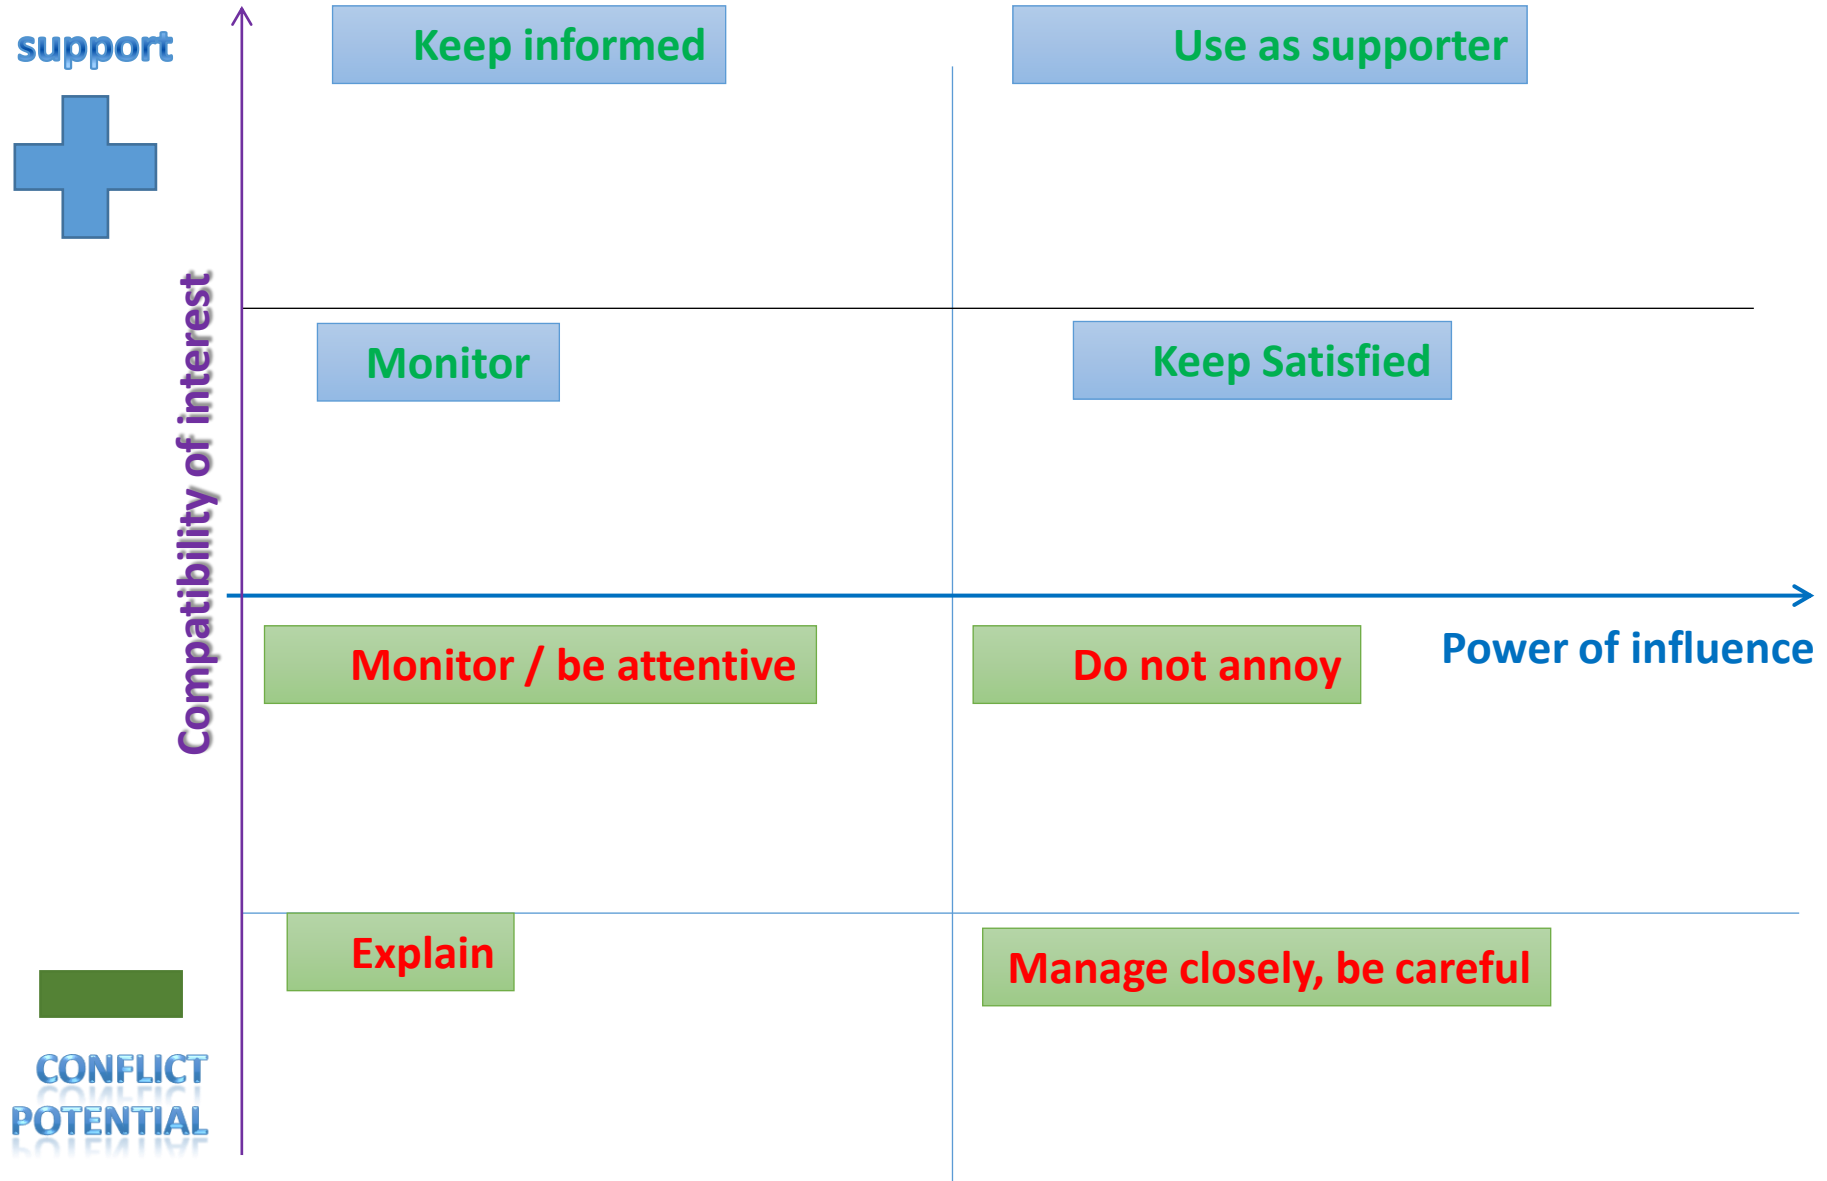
support

Keep informed

Use as supporter

Compatibility of interest

Monitor

Keep Satisfied

Monitor / be attentive

Do not annoy

Power of influence

Explain

Manage closely, be careful

CONFLICT POTENTIAL